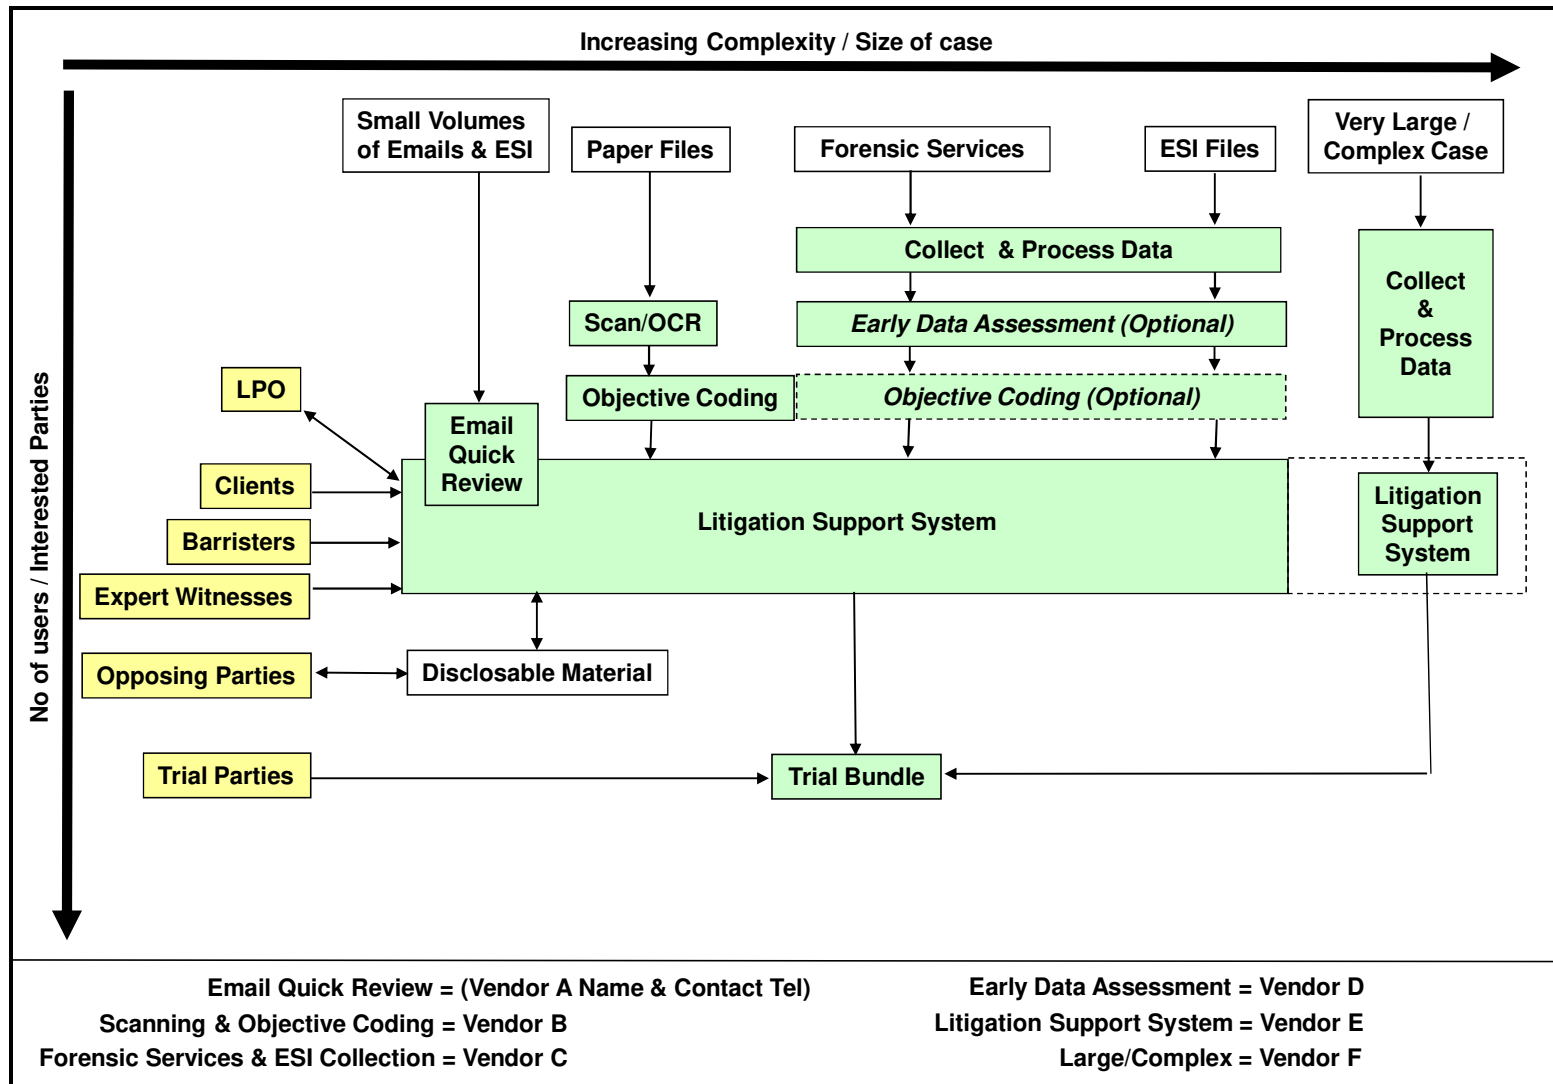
Increasing Complexity / Size of case

No of users / Interested Parties

Small Volumes of Emails & ESI

Paper Files

Forensic Services

ESI Files

Very Large / Complex Case

Collect & Process Data

Scan/OCR

Early Data Assessment (Optional)

Collect & Process Data

LPO

Objective Coding

Objective Coding (Optional)

Email Quick Review

Clients

Barristers

Expert Witnesses

Litigation Support System

Litigation Support System

Opposing Parties

Disclosable Material

Trial Parties

Trial Bundle

Email Quick Review = (Vendor A Name & Contact Tel)

Scanning & Objective Coding = Vendor B

Forensic Services & ESI Collection = Vendor C

Early Data Assessment = Vendor D

Litigation Support System = Vendor E

Large/Complex = Vendor F